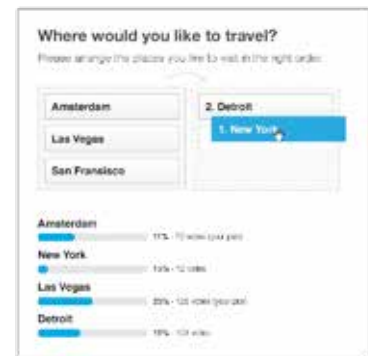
Where would you like to travel?

Please arrange the places you like to visit in the right order.

Amsterdam

Las Vegas

San Fransisco

2. Detroit

1. New York

Amsterdam

11% - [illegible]

New York

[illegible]

Las Vegas

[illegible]

Detroit

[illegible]